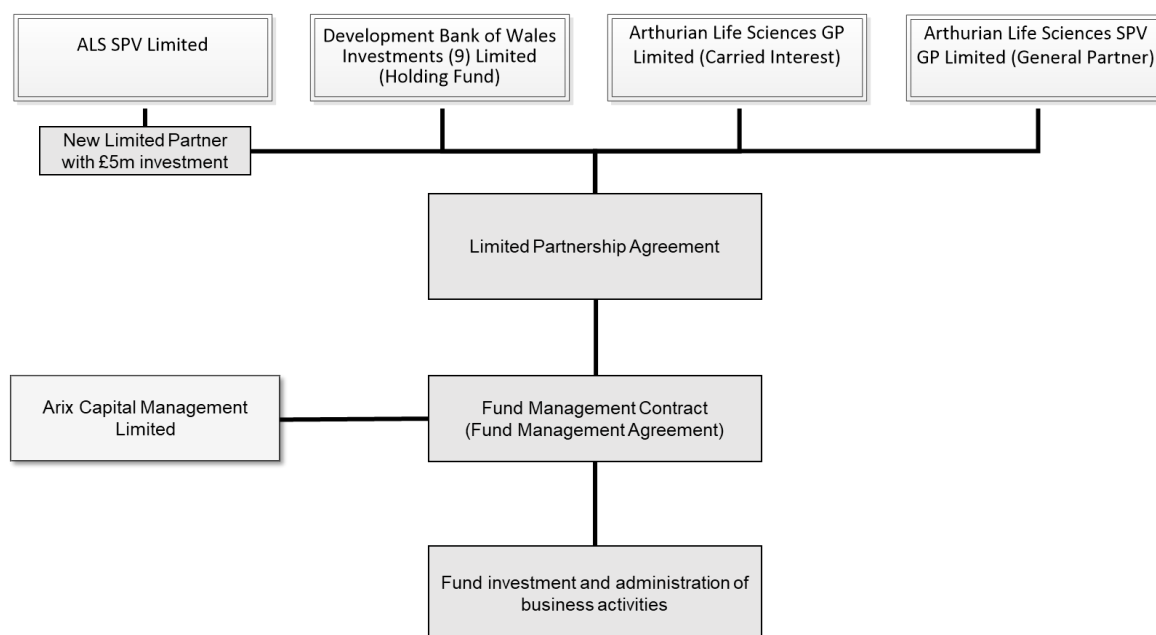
ALS SPV Limited

Development Bank of Wales Investments (9) Limited (Holding Fund)

Arthurian Life Sciences GP Limited (Carried Interest)

Arthurian Life Sciences SPV GP Limited (General Partner)

New Limited Partner with £5m investment

Limited Partnership Agreement

Arix Capital Management Limited

Fund Management Contract (Fund Management Agreement)

Fund investment and administration of business activities